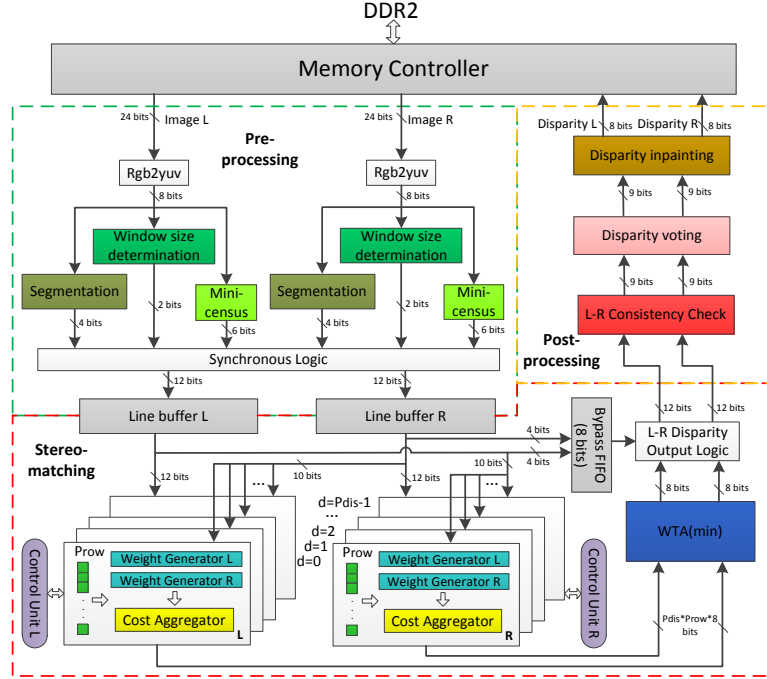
DDR2

Memory Controller

24 bits Image L

24 bits Image R

Pre-processing

Rgb2yuv

Rgb2yuv

8 bits

8 bits

Window size determination

Window size determination

Segmentation

Mini-census

Segmentation

Mini-census

2 bits

2 bits

4 bits

6 bits

4 bits

6 bits

Synchronous Logic

12 bits

12 bits

Line buffer L

Line buffer R

Stereo-matching

12 bits

10 bits

12 bits

10 bits

...

...

4 bits

4 bits

Bypass FIFO (8 bits)

d=Pdis-1

...

d=2

d=1

d=0

Prow

Prow

Weight Generator L

Weight Generator R

Cost Aggregator

L

Weight Generator L

Weight Generator R

Cost Aggregator

R

Control Unit L

Control Unit R

·
·
·

·
·
·

Disparity L 8 bits

Disparity R 8 bits

Disparity inpainting

9 bits

9 bits

Disparity voting

9 bits

9 bits

L-R Consistency Check

Post-processing

12 bits

12 bits

L-R Disparity Output Logic

8 bits

8 bits

WTA(min)

Pdis*Prow*8 bits